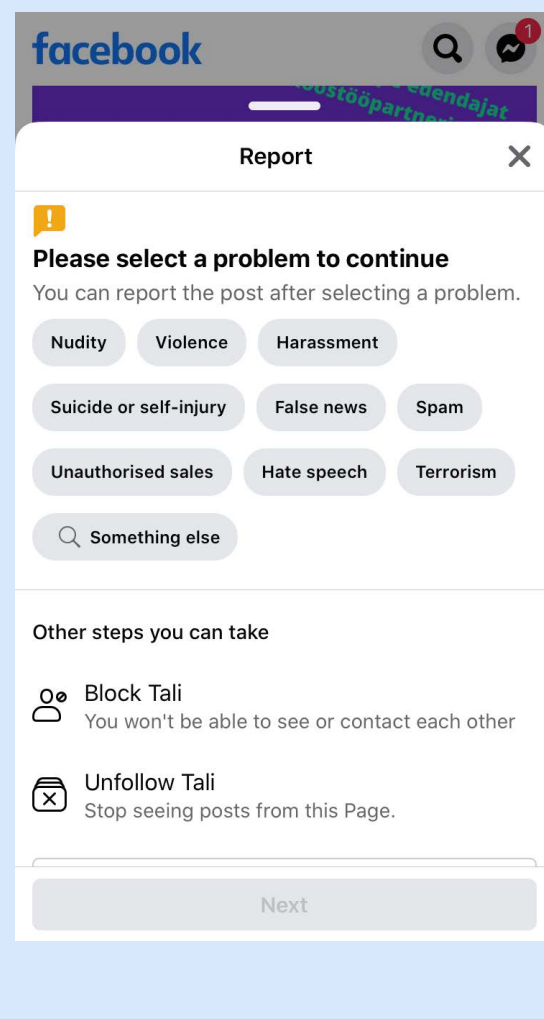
facebook

1

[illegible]ustööpartne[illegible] edendajat

Report

Please select a problem to continue

You can report the post after selecting a problem.

Nudity
Violence
Harassment
Suicide or self-injury
False news
Spam
Unauthorised sales
Hate speech
Terrorism
Something else

Other steps you can take

Block Tali
You won't be able to see or contact each other

Unfollow Tali
Stop seeing posts from this Page.

Next